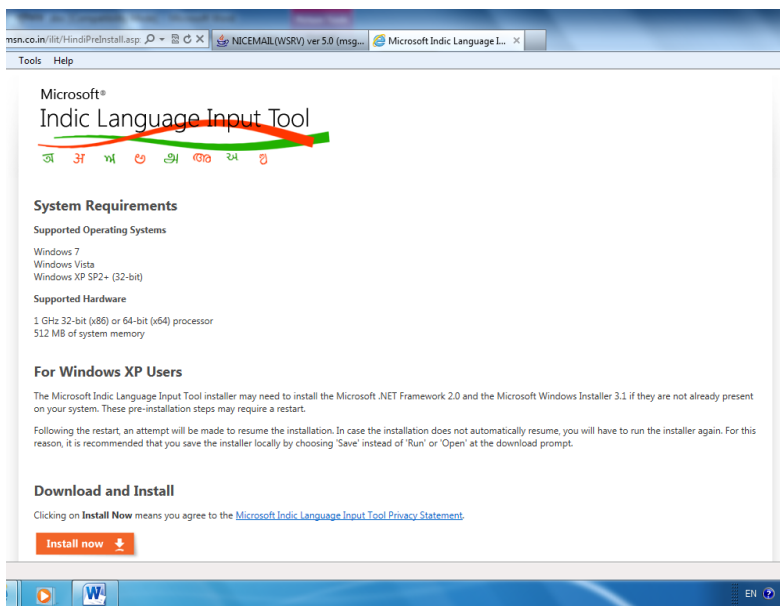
msn.co.in/ilit/HindiPreInstall.asp
NICEMAIL(WSRV) ver 5.0 (msg...
Microsoft Indic Language I...
Tools Help

Microsoft®
Indic Language Input Tool
অ अ અ ಅ அ അ ଅ ਉ

System Requirements

Supported Operating Systems

Windows 7
Windows Vista
Windows XP SP2+ (32-bit)

Supported Hardware

1 GHz 32-bit (x86) or 64-bit (x64) processor
512 MB of system memory

For Windows XP Users

The Microsoft Indic Language Input Tool installer may need to install the Microsoft .NET Framework 2.0 and the Microsoft Windows Installer 3.1 if they are not already present on your system. These pre-installation steps may require a restart.

Following the restart, an attempt will be made to resume the installation. In case the installation does not automatically resume, you will have to run the installer again. For this reason, it is recommended that you save the installer locally by choosing 'Save' instead of 'Run' or 'Open' at the download prompt.

Download and Install

Clicking on Install Now means you agree to the Microsoft Indic Language Input Tool Privacy Statement.

Install now

EN